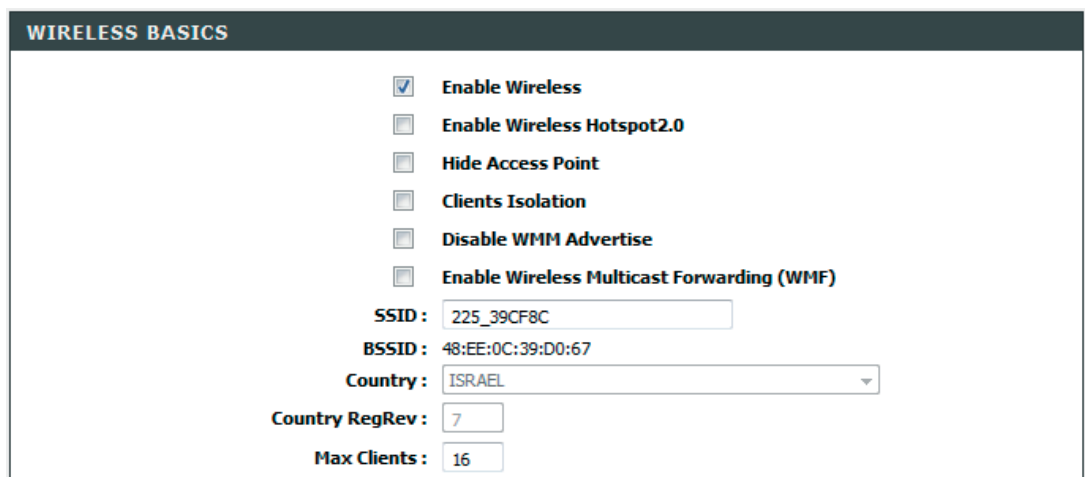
WIRELESS BASICS

Enable Wireless

Enable Wireless Hotspot2.0

Hide Access Point

Clients Isolation

Disable WMM Advertise

Enable Wireless Multicast Forwarding (WMF)

SSID : 225_39CF8C

BSSID : 48:EE:0C:39:D0:67

Country : ISRAEL

Country RegRev : 7

Max Clients : 16